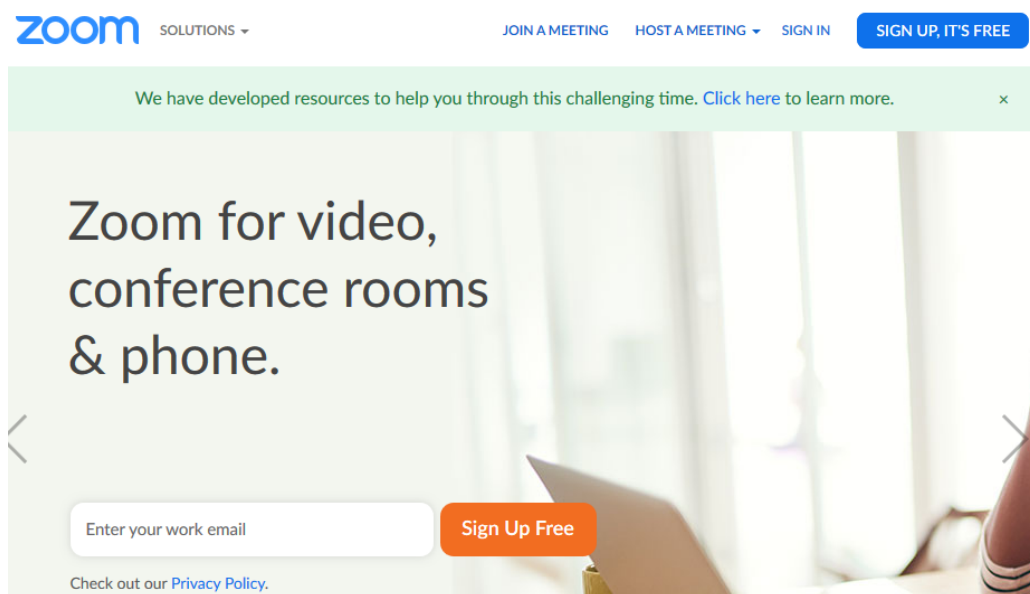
zoom SOLUTIONS

JOIN A MEETING HOST A MEETING SIGN IN SIGN UP, IT'S FREE

We have developed resources to help you through this challenging time. Click here to learn more. ×

Zoom for video, conference rooms & phone.

Enter your work email

Sign Up Free

Check out our Privacy Policy.